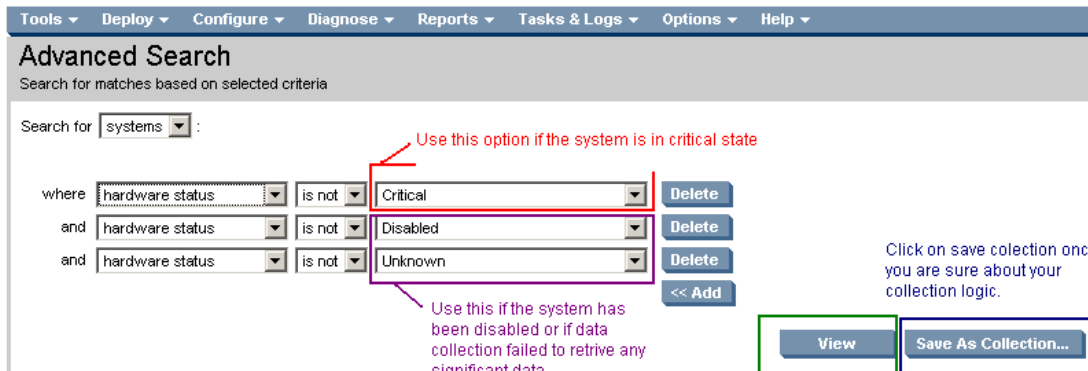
Tools ▾ Deploy ▾ Configure ▾ Diagnose ▾ Reports ▾ Tasks & Logs ▾ Options ▾ Help ▾

Advanced Search

Search for matches based on selected criteria

Search for systems :

Use this option if the system is in critical state

| | | | | |
|---|---|---|---|---|
| where | hardware status | is not | Critical | Delete |
| and | hardware status | is not | Disabled | Delete |
| and | hardware status | is not | Unknown | Delete |

<< Add

Use this if the system has been disabled or if data collection failed to retrive any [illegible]

Click on save colection onc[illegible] you are sure about your collection logic.

View

Save As Collection...